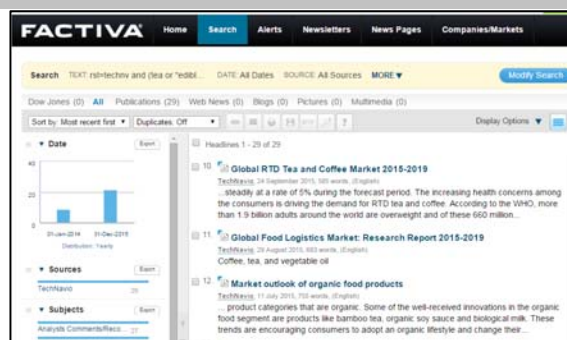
FACTIVA Home Search Alerts Newsletters News Pages Companies/Markets

Search TEXT: rst=technv and (tea or "edibl... DATE: All Dates SOURCE: All Sources MORE ▼ Modify Search

Dow Jones (0) All Publications (29) Web News (0) Blogs (0) Pictures (0) Multimedia (0)

Sort by: Most recent first ▼ Duplicates: Off ▼

Display Options ▼

▼ Date Expand

40

20

0

01-Jan-2014 01-Dec-2015

Distribution: Yearly

▼ Sources Expand

TechNavio 29

▼ Subjects Expand

Analysts Comments/Reco... 27

Headlines 1 - 29 of 29

10 Global RTD Tea and Coffee Market 2015-2019

TechNavio, 24 September 2015, 585 words, (English)

...steadily at a rate of 5% during the forecast period. The increasing health concerns among the consumers is driving the demand for RTD tea and coffee. According to the WHO, more than 1.9 billion adults around the world are overweight and of these 660 million...

11 Global Food Logistics Market: Research Report 2015-2019

TechNavio, 29 August 2015, 683 words, (English)

Coffee, tea, and vegetable oil

12 Market outlook of organic food products

TechNavio, 11 July 2015, 700 words, (English)

...product categories that are organic. Some of the well-received innovations in the organic food segment are products like bamboo tea, organic soy sauce and biological milk. These trends are encouraging consumers to adopt an organic lifestyle and change their...